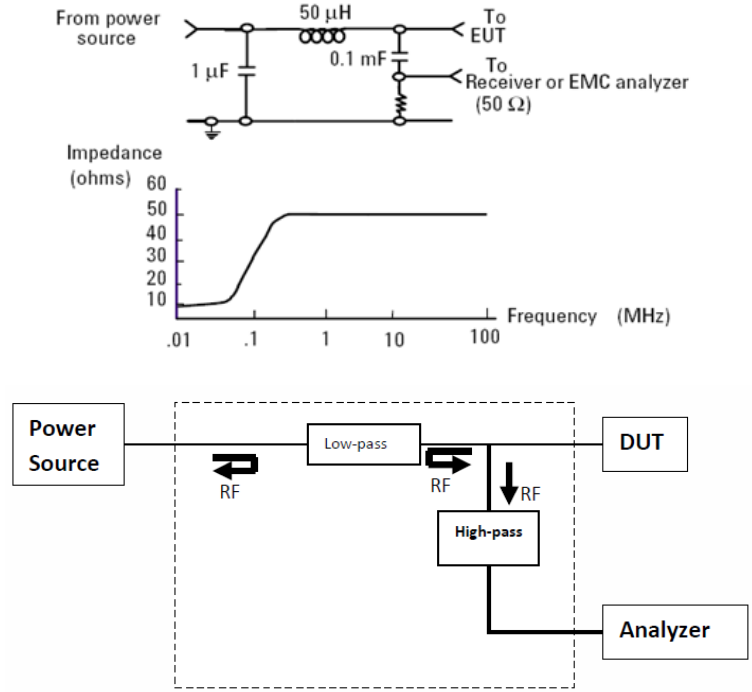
From power source

50 $\mu$H

To EUT

1 $\mu$F

0.1 mF

To Receiver or EMC analyzer (50 $\Omega$)

Impedance (ohms)

60
50
40
30
20
10

Frequency (MHz)

.01 .1 1 10 100

Power Source

Low-pass

DUT

RF

RF

RF

High-pass

Analyzer